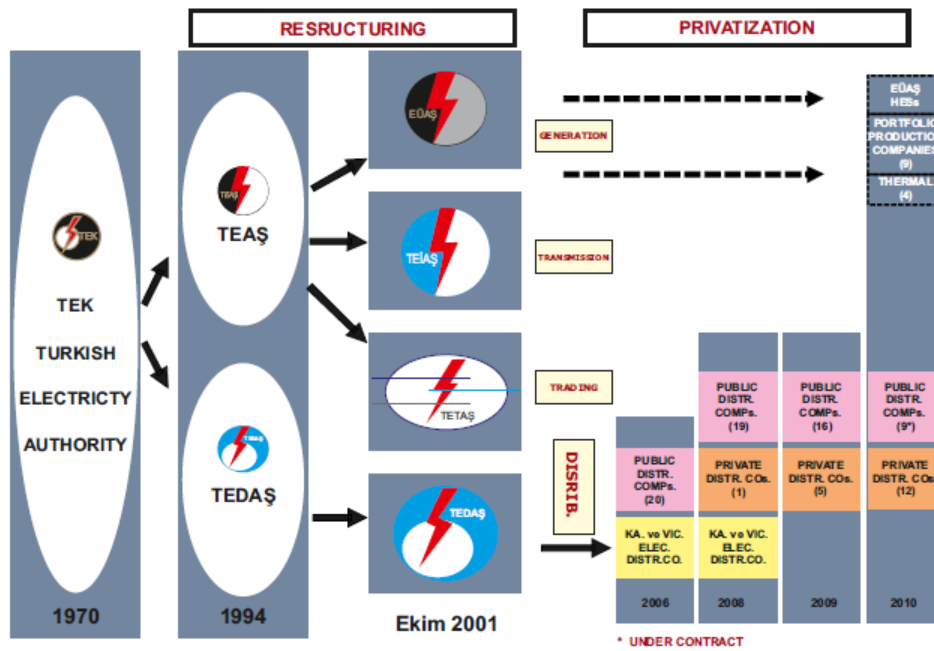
RESRUCTURING

PRIVATIZATION

TEK

TEK

TURKISH

ELECTRICTY

AUTHORITY

1970

TEAŞ

TEAŞ

TEDAŞ

TEDAŞ

1994

EÜAŞ

TEİAŞ

TETAŞ

TEDAŞ

Ekim 2001

GENERATION

TRANSMISSION

TRADING

DISRIB.

EÜAŞ HESs

PORTFOLIO PRODUCTION COMPANIES (9)

THERMAL (4)

| 2006 | 2008 | 2009 | 2010 |
|---|---|---|---|
| PUBLIC DISTR. COMPs. (20) | PUBLIC DISTR. COMPs. (19) | PUBLIC DISTR. COMPs. (16) | PUBLIC DISTR. COMPs. (9*) |
| KA. ve VIC. ELEC. DISTR.CO. | PRIVATE DISTR. COs. (1) | PRIVATE DISTR. COs. (5) | PRIVATE DISTR. COs (12) |
| | KA. ve VIC. ELEC. DISTR.CO. | | |

* UNDER CONTRACT